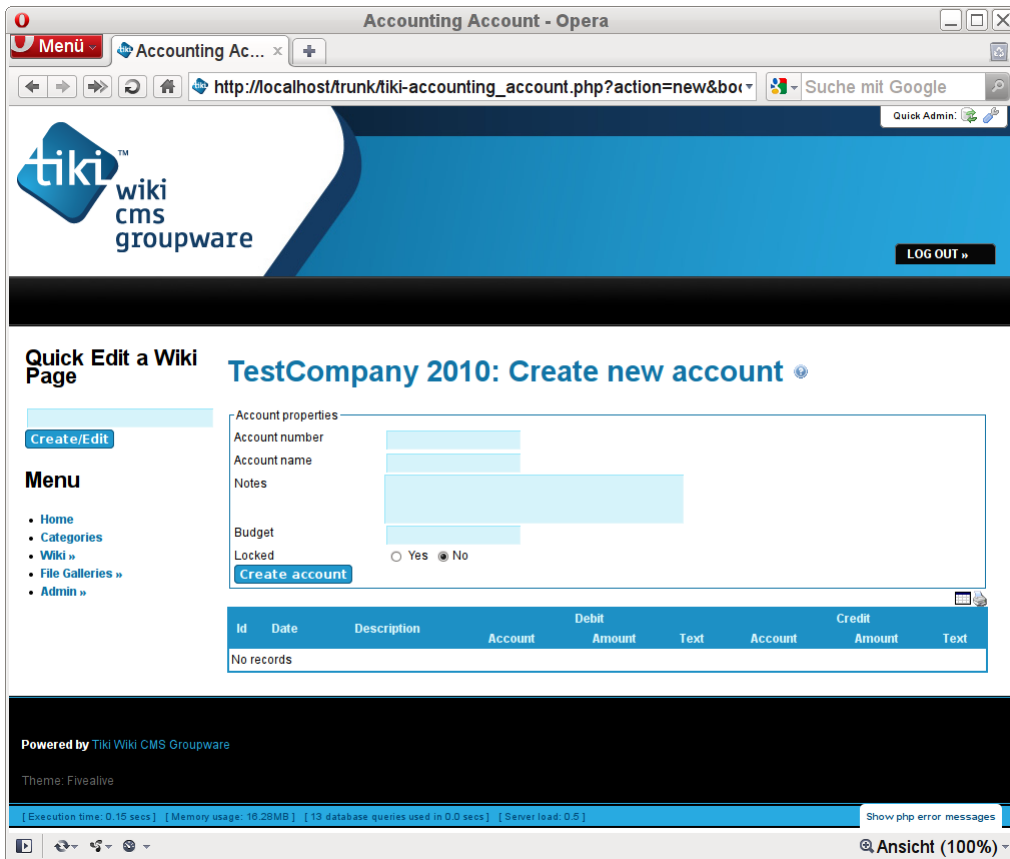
Accounting Account - Opera

Menü

Accounting Ac...

http://localhost/trunk/tiki-accounting_account.php?action=new&boo

Suche mit Google

Quick Admin:

tiki™ wiki cms groupware

LOG OUT »

Quick Edit a Wiki Page

Create/Edit

Menu

- Home
- Categories
- Wiki »
- File Galleries »
- Admin »

TestCompany 2010: Create new account

Account properties

Account number

Account name

Notes

Budget

Locked ○ Yes ● No

Create account

| Id | Date | Description | Debit Account | Debit Amount | Debit Text | Credit Account | Credit Amount | Credit Text |
|---|---|---|---|---|---|---|---|---|
| No records | | | | | | | | |

Powered by Tiki Wiki CMS Groupware

Theme: Fivealive

[ Execution time: 0.15 secs ] [ Memory usage: 16.28MB ] [ 13 database queries used in 0.0 secs ] [ Server load: 0.5 ]

Show php error messages

Ansicht (100%)